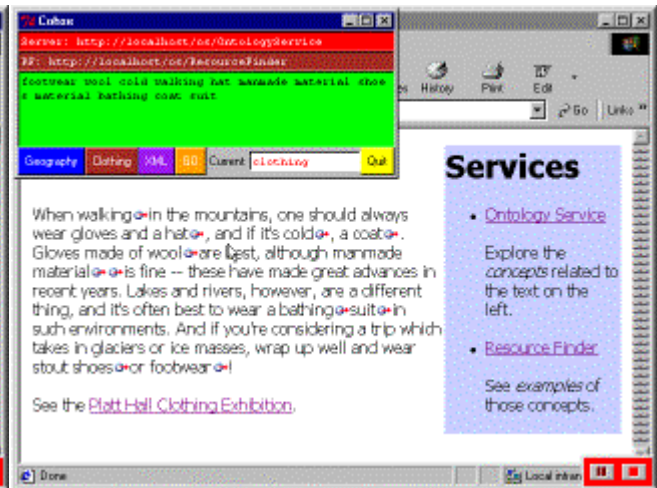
Cohse

Server: http://localhost/cs/OntologyService

RF: http://localhost/cs/ResourceFinder

footwear wool cold walking hat manmade material shoe s material bathing coat suit

Geography Clothing XML GO Current clothing Quit

History Print Edit

Go Links

Services

Ontology Service

Explore the concepts related to the text on the left.

Resource Finder

See examples of those concepts.

When walking in the mountains, one should always wear gloves and a hat, and if it's cold, a coat. Gloves made of wool are best, although manmade material is fine -- these have made great advances in recent years. Lakes and rivers, however, are a different thing, and it's often best to wear a bathing suit in such environments. And if you're considering a trip which takes in glaciers or ice masses, wrap up well and wear stout shoes or footwear!

See the Platt Hall Clothing Exhibition.

Done

Local intran